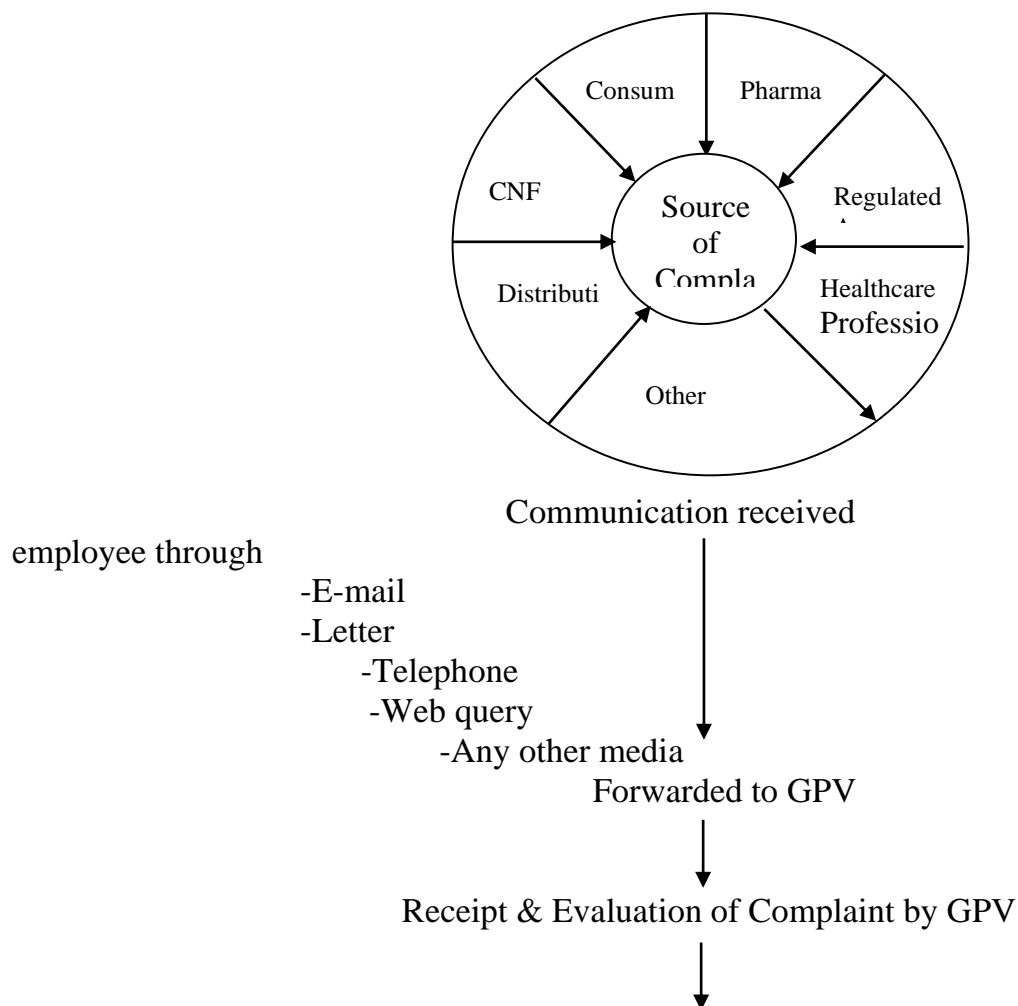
Consum

Pharma

CNF

Source of Compla

Regulated

Distributi

Healthcare Professio

Other

Communication received

employee through

-E-mail
-Letter
-Telephone
-Web query
-Any other media

Forwarded to GPV

Receipt & Evaluation of Complaint by GPV